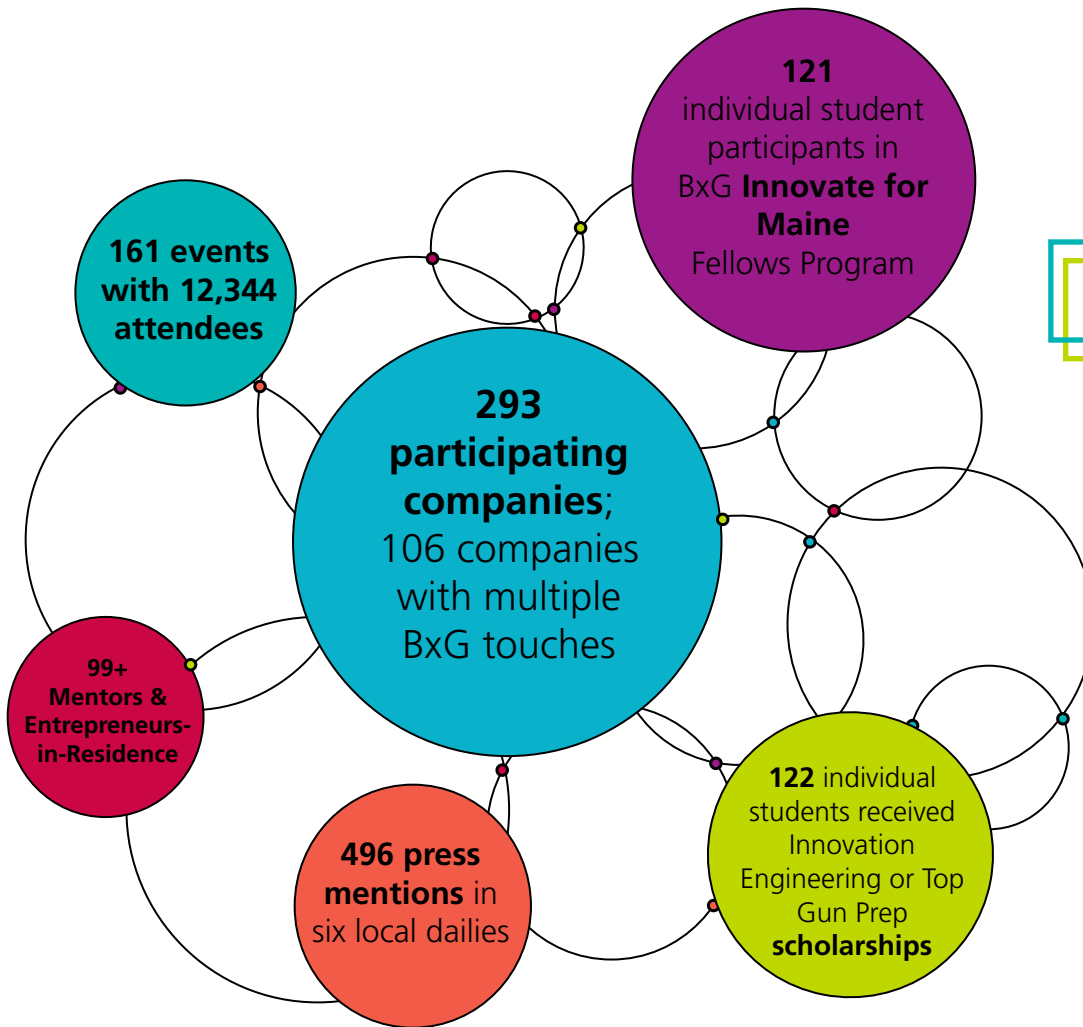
121 individual student participants in BxG Innovate for Maine Fellows Program

161 events with 12,344 attendees

293 participating companies; 106 companies with multiple BxG touches

99+ Mentors & Entrepreneurs-in-Residence

496 press mentions in six local dailies

122 individual students received Innovation Engineering or Top Gun Prep scholarships